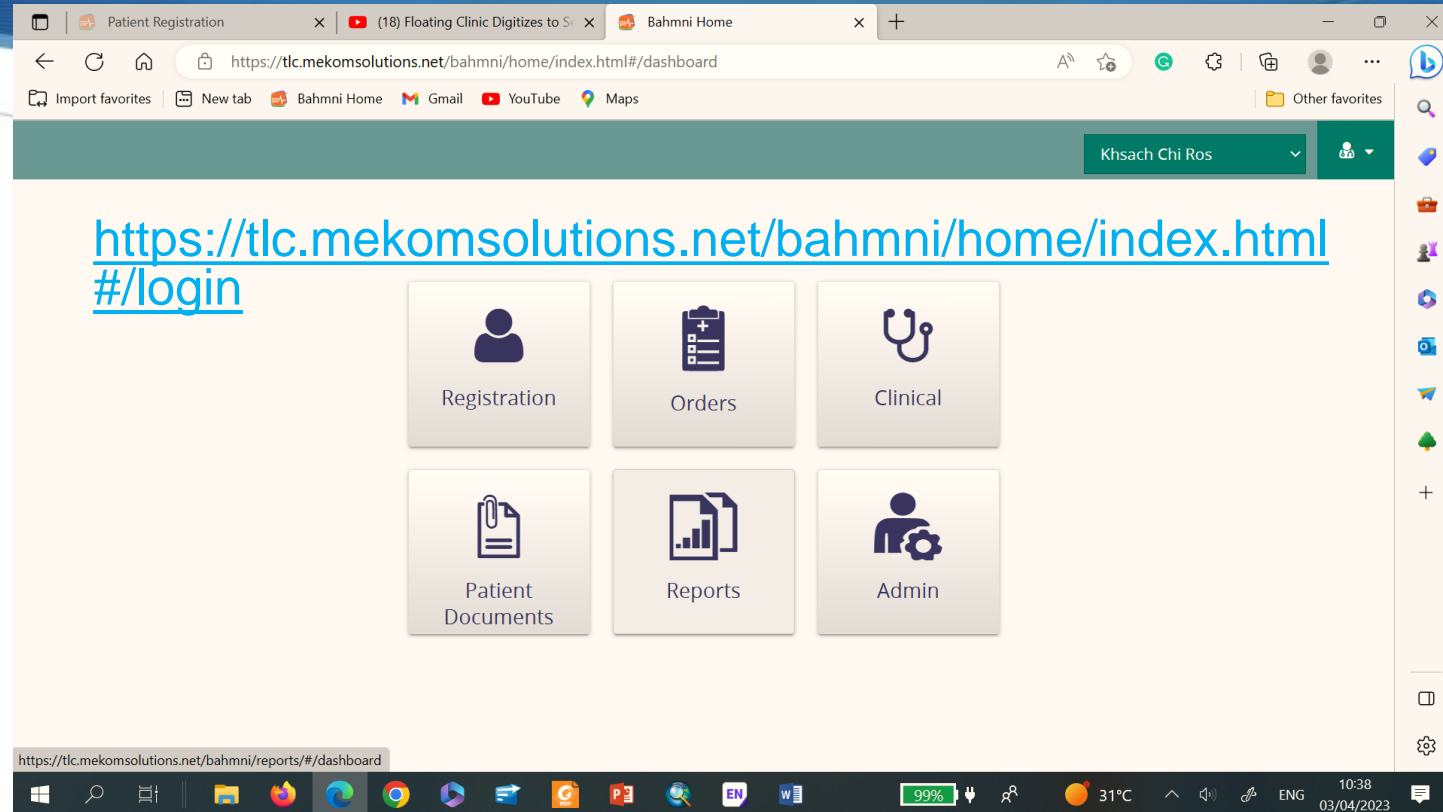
Patient Registration
(18) Floating Clinic Digitizes to S
Bahmni Home

https://tlc.mekomsolutions.net/bahmni/home/index.html#/dashboard

Import favorites
New tab
Bahmni Home
Gmail
YouTube
Maps
Other favorites

Khsach Chi Ros

https://tlc.mekomsolutions.net/bahmni/home/index.html#/login

Registration
Orders
Clinical
Patient Documents
Reports
Admin

https://tlc.mekomsolutions.net/bahmni/reports/#/dashboard

99%
31°C
ENG
10:38
03/04/2023